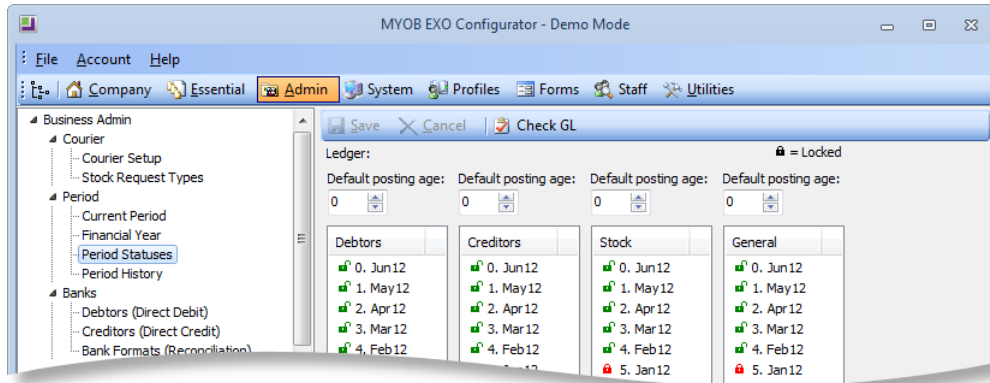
MYOB EXO Configurator - Demo Mode

File Account Help

Company Essential Admin System Profiles Forms Staff Utilities

Business Admin
Courier
Courier Setup
Stock Request Types
Period
Current Period
Financial Year
Period Statuses
Period History
Banks
Debtors (Direct Debit)
Creditors (Direct Credit)
Bank Formats (Reconciliation)

Save Cancel Check GL

Ledger:

= Locked

Default posting age: Default posting age: Default posting age: Default posting age:

0 0 0 0

| Debtors | Creditors | Stock | General |
|---|---|---|---|
| 0. Jun12 | 0. Jun12 | 0. Jun12 | 0. Jun12 |
| 1. May12 | 1. May12 | 1. May12 | 1. May12 |
| 2. Apr12 | 2. Apr12 | 2. Apr12 | 2. Apr12 |
| 3. Mar12 | 3. Mar12 | 3. Mar12 | 3. Mar12 |
| 4. Feb12 | 4. Feb12 | 4. Feb12 | 4. Feb12 |
| | | 5. Jan12 | 5. Jan12 |